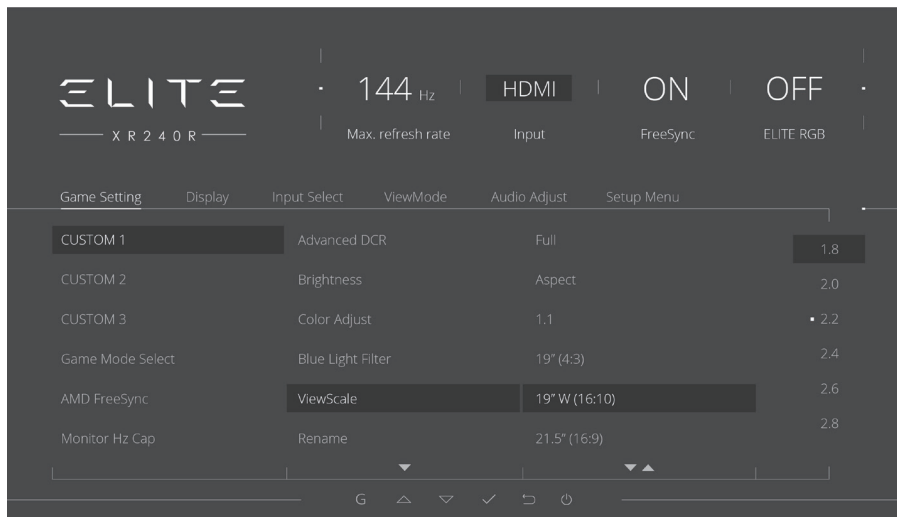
ELITE
XR240R

144 Hz
Max. refresh rate

HDMI
Input

ON
FreeSync

OFF
ELITE RGB

Game Setting Display Input Select ViewMode Audio Adjust Setup Menu

| CUSTOM 1 | Advanced DCR | Full | 1.8 |
|---|---|---|---|
| CUSTOM 2 | Brightness | Aspect | 2.0 |
| CUSTOM 3 | Color Adjust | 1.1 | • 2.2 |
| Game Mode Select | Blue Light Filter | 19" (4:3) | 2.4 |
| AMD FreeSync | ViewScale | 19" W (16:10) | 2.6 |
| Monitor Hz Cap | Rename | 21.5" (16:9) | 2.8 |

G